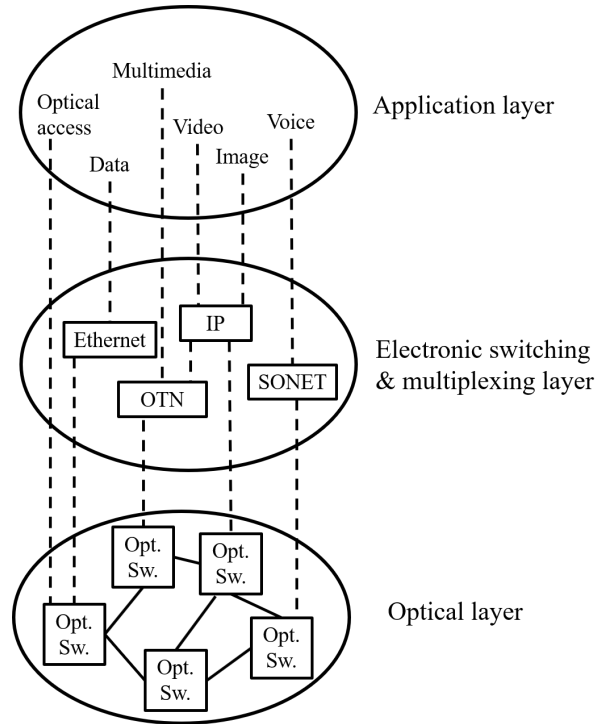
Multimedia

Optical access

Video

Voice

Application layer

Data

Image

IP

Ethernet

Electronic switching & multiplexing layer

SONET

OTN

Opt. Sw.

Opt. Sw.

Opt. Sw.

Opt. Sw.

Optical layer

Opt. Sw.